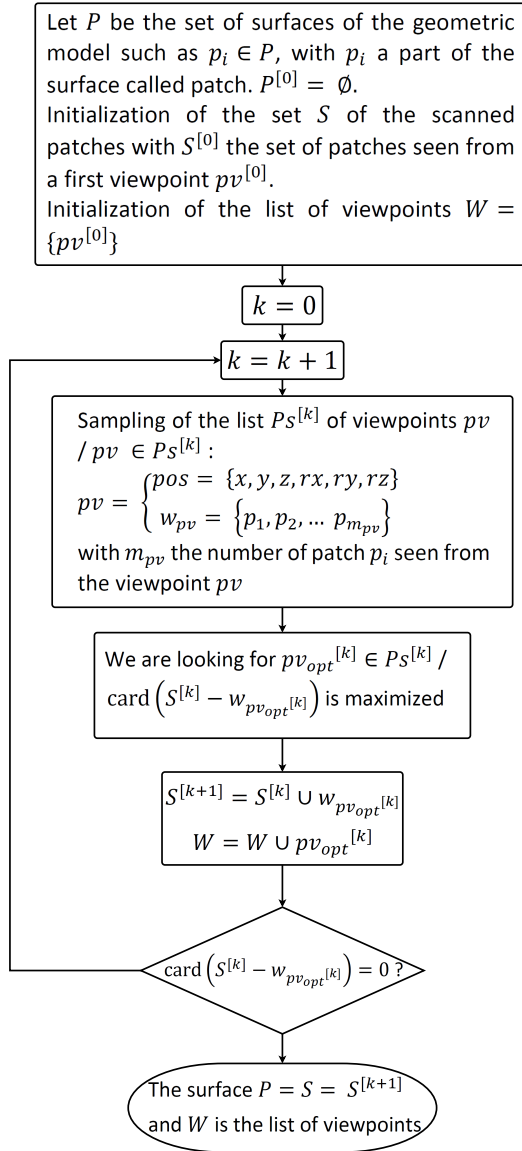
Let $P$ be the set of surfaces of the geometric model such as $p_i \in P$, with $p_i$ a part of the surface called patch. $P^{[0]} = \emptyset$.
Initialization of the set $S$ of the scanned patches with $S^{[0]}$ the set of patches seen from a first viewpoint $pv^{[0]}$.
Initialization of the list of viewpoints $W = \{pv^{[0]}\}$

$k = 0$

$k = k + 1$

Sampling of the list $Ps^{[k]}$ of viewpoints $pv$ / $pv \in Ps^{[k]}$ :
$pv = \begin{cases} pos = \{x, y, z, rx, ry, rz\} \\ w_{pv} = \{p_1, p_2, \dots p_{m_{pv}}\} \end{cases}$
with $m_{pv}$ the number of patch $p_i$ seen from the viewpoint $pv$

We are looking for ${pv_{opt}}^{[k]} \in Ps^{[k]}$ / card $\left(S^{[k]} - w_{{pv_{opt}}^{[k]}}\right)$ is maximized

$S^{[k+1]} = S^{[k]} \cup w_{{pv_{opt}}^{[k]}}$
$W = W \cup {pv_{opt}}^{[k]}$

card $\left(S^{[k]} - w_{{pv_{opt}}^{[k]}}\right) = 0$ ?

The surface $P = S = S^{[k+1]}$ and $W$ is the list of viewpoints